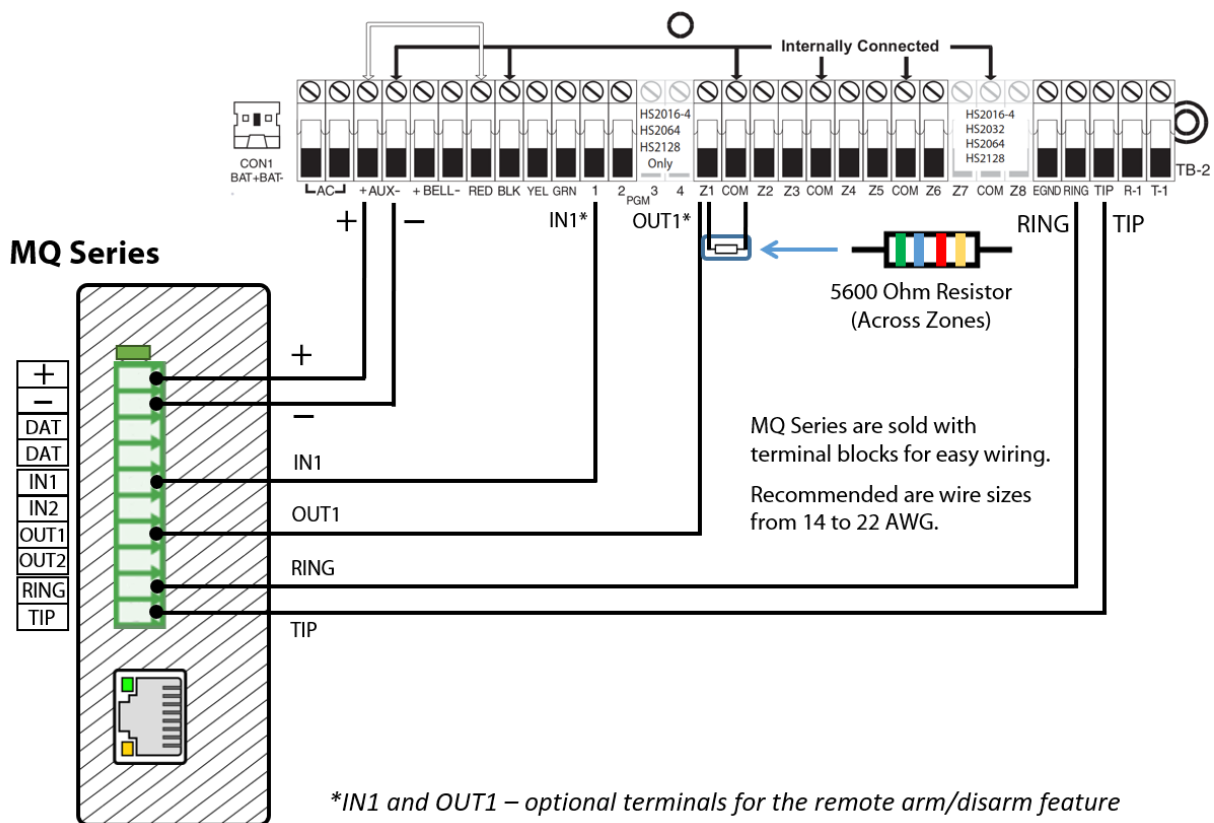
Internally Connected

CON1 BAT+BAT-

AC + AUX - + BELL - RED BLK YEL GRN 1 2 PGM 3 4

HS2016-4
HS2064
HS2128
Only

Z1 COM Z2 Z3 COM Z4 Z5 COM Z6 Z7 COM Z8

HS2016-4
HS2032
HS2064
HS2128

EGND RING TIP R-1 T-1

TB-2

+ – IN1* OUT1* RING TIP

MQ Series

5600 Ohm Resistor
(Across Zones)

+
–
DAT
DAT
IN1
IN2
OUT1
OUT2
RING
TIP

+
–
IN1
OUT1
RING
TIP

MQ Series are sold with terminal blocks for easy wiring.

Recommended are wire sizes from 14 to 22 AWG.

*IN1 and OUT1 – optional terminals for the remote arm/disarm feature